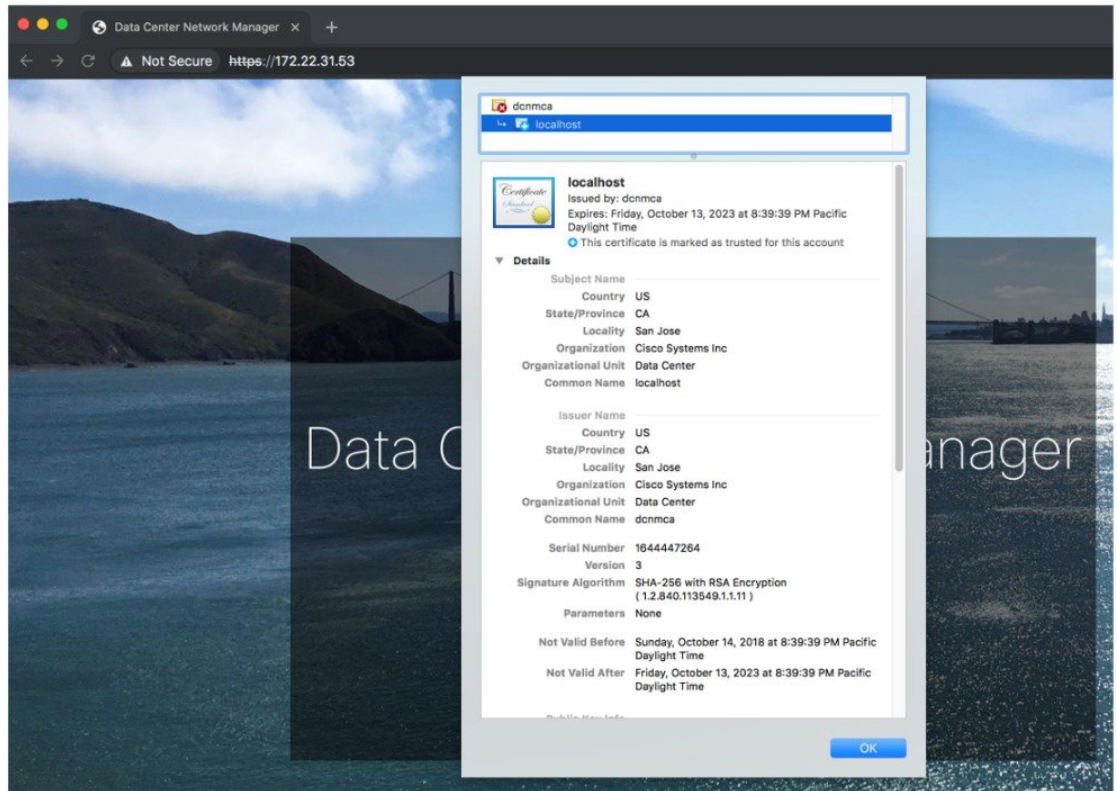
Data Center Network Manager ×

Not Secure https://172.22.31.53

dcnmca
localhost

Certificate Standard

localhost
Issued by: dcnmca
Expires: Friday, October 13, 2023 at 8:39:39 PM Pacific Daylight Time
This certificate is marked as trusted for this account

Details
Subject Name
Country US
State/Province CA
Locality San Jose
Organization Cisco Systems Inc
Organizational Unit Data Center
Common Name localhost

Issuer Name
Country US
State/Province CA
Locality San Jose
Organization Cisco Systems Inc
Organizational Unit Data Center
Common Name dcnmca

Serial Number 1644447264
Version 3
Signature Algorithm SHA-256 with RSA Encryption ( 1.2.840.113549.1.1.11 )
Parameters None

Not Valid Before Sunday, October 14, 2018 at 8:39:39 PM Pacific Daylight Time
Not Valid After Friday, October 13, 2023 at 8:39:39 PM Pacific Daylight Time

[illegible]

Data C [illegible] anager

OK